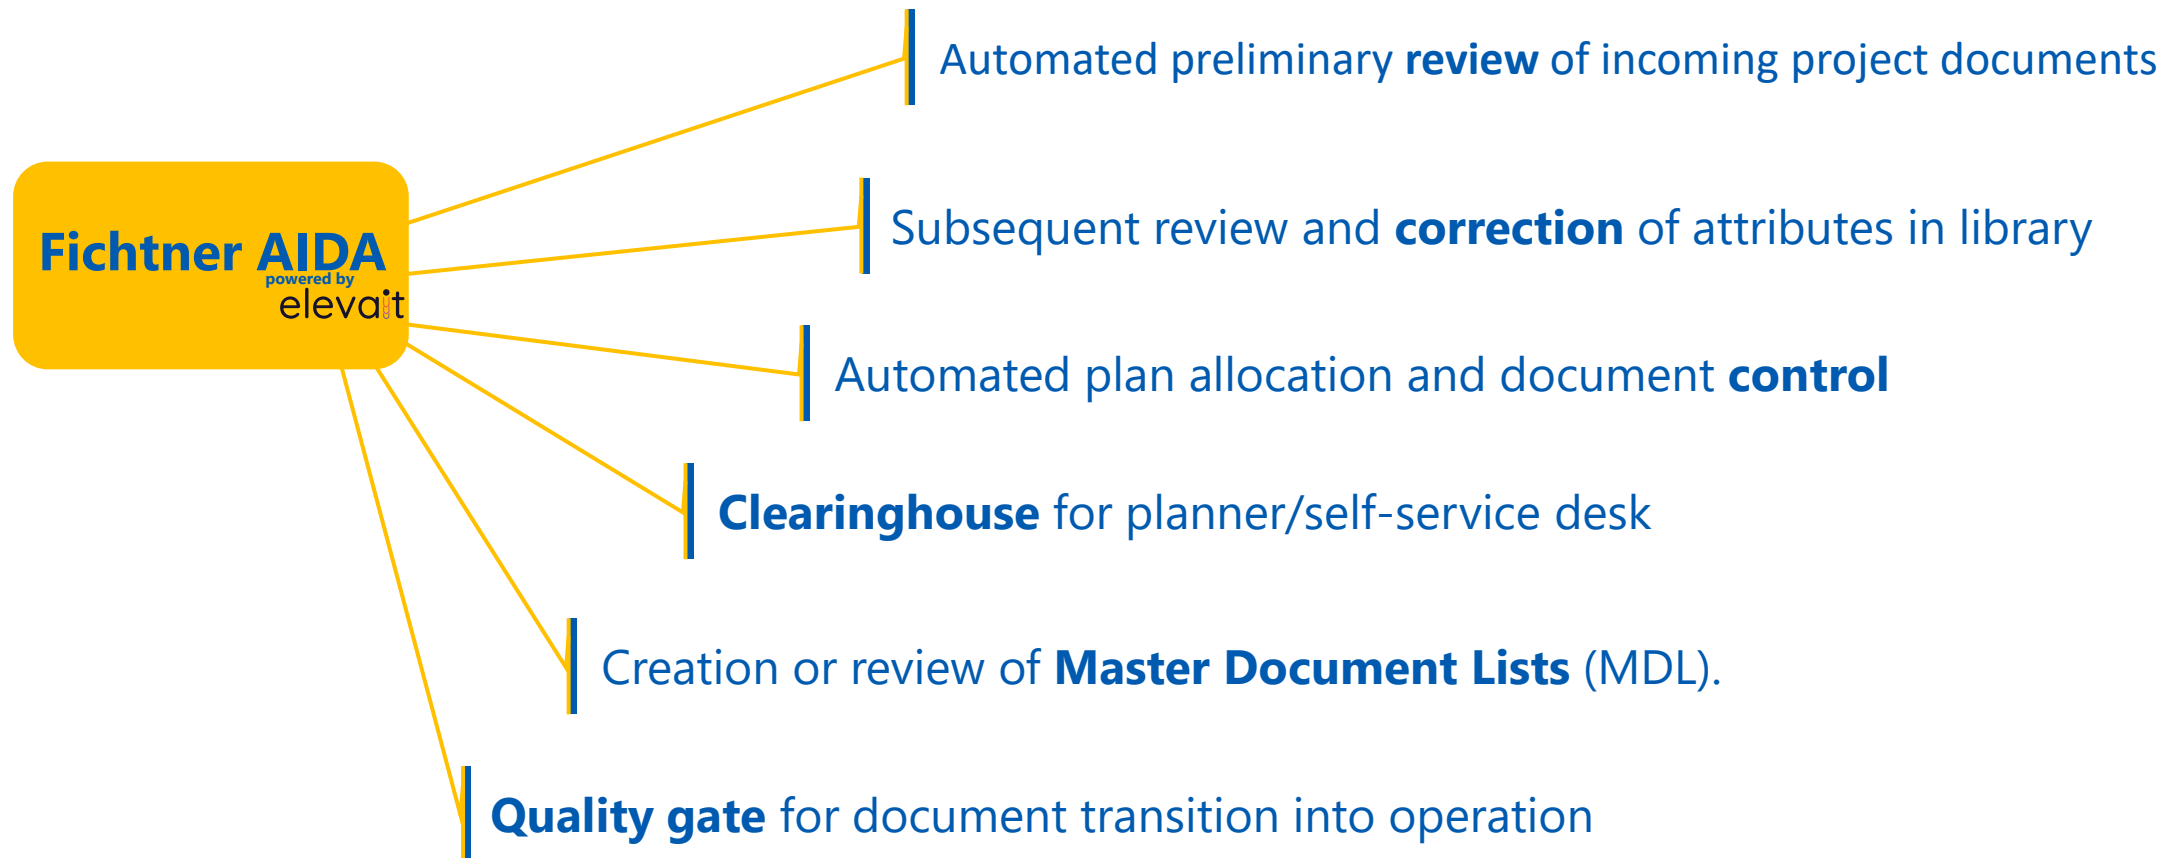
Fichtner AIDA
powered by
elevait

Automated preliminary review of incoming project documents

Subsequent review and correction of attributes in library

Automated plan allocation and document control

Clearinghouse for planner/self-service desk

Creation or review of Master Document Lists (MDL).

Quality gate for document transition into operation